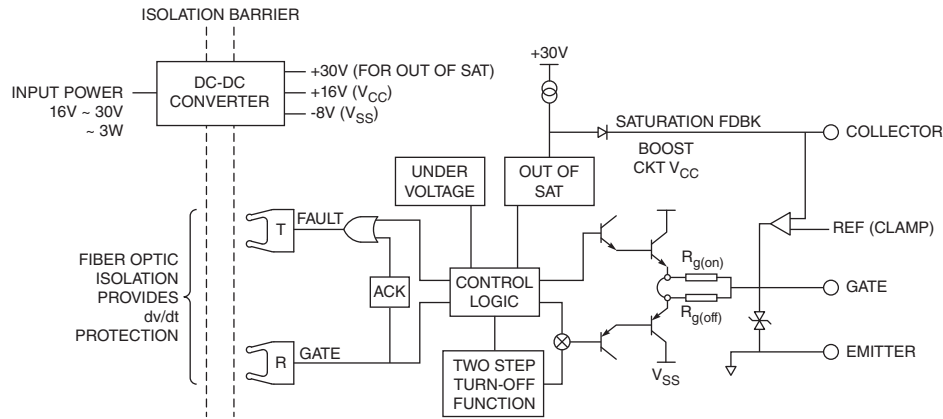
ISOLATION BARRIER

INPUT POWER
16V ~ 30V
~ 3W

DC-DC
CONVERTER

+30V (FOR OUT OF SAT)
+16V ($V_{CC}$)
-8V ($V_{SS}$)

+30V

SATURATION FDBK

COLLECTOR

BOOST
CKT $V_{CC}$

UNDER
VOLTAGE

OUT OF
SAT

FIBER OPTIC
ISOLATION
PROVIDES
dv/dt
PROTECTION

T

FAULT

ACK

CONTROL
LOGIC

REF (CLAMP)

$R_{g(on)}$

GATE

$R_{g(off)}$

R

GATE

TWO STEP
TURN-OFF
FUNCTION

$V_{SS}$

EMITTER